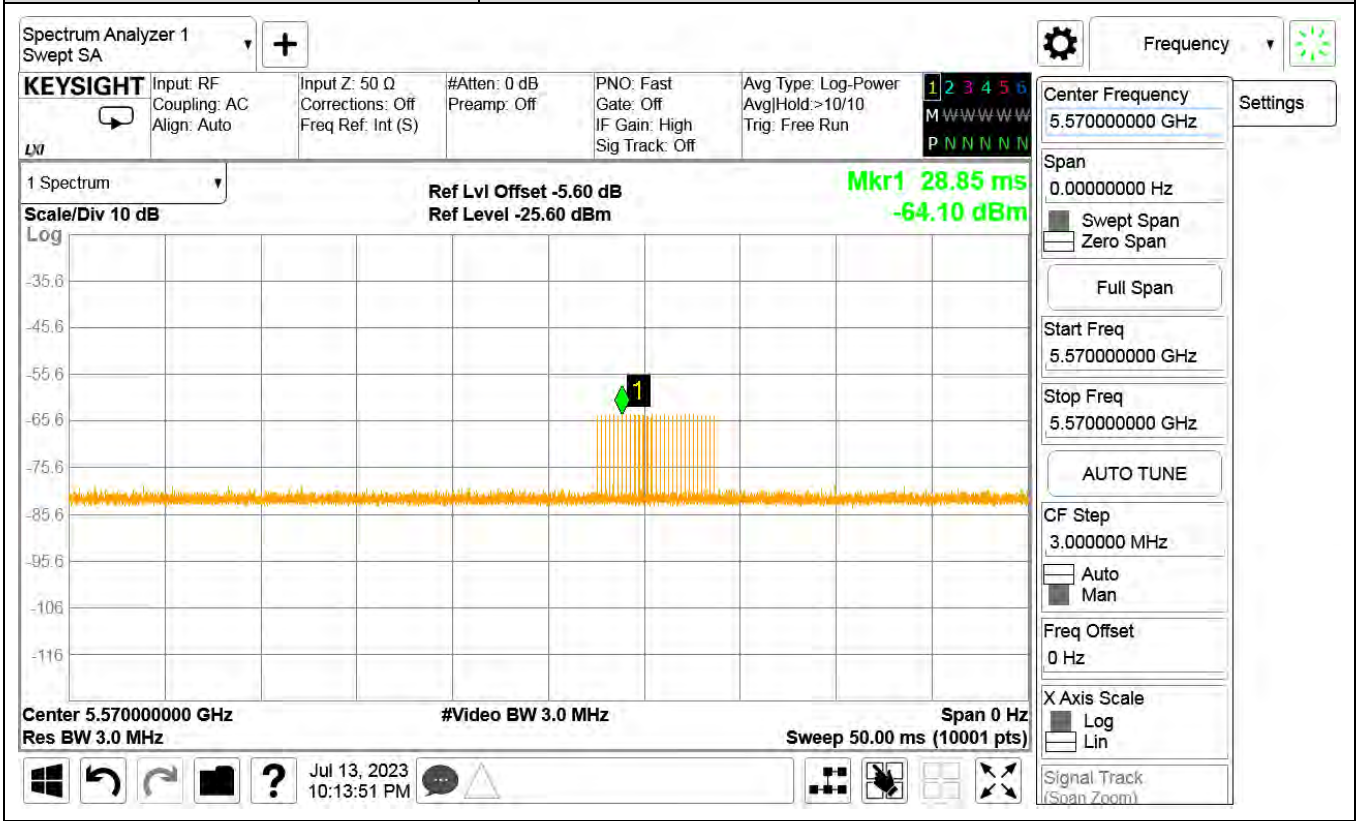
Spectrum Analyzer 1
Swept SA

Frequency

KEYSIGHT
LXI

Input: RF
Coupling: AC
Align: Auto

Input Z: 50 Ω
Corrections: Off
Freq Ref: Int (S)

#Atten: 0 dB
Preamp: Off

PNO: Fast
Gate: Off
IF Gain: High
Sig Track: Off

Avg Type: Log-Power
Avg|Hold:>10/10
Trig: Free Run

1 2 3 4 5 6
M W W W W W
P N N N N N

Center Frequency
5.570000000 GHz

Settings

1 Spectrum

Ref Lvl Offset -5.60 dB
Ref Level -25.60 dBm

Mkr1 28.85 ms
-64.10 dBm

Scale/Div 10 dB
Log

-35.6
-45.6
-55.6
-65.6
-75.6
-85.6
-95.6
-106
-116

1

Center 5.570000000 GHz
Res BW 3.0 MHz

#Video BW 3.0 MHz

Span 0 Hz
Sweep 50.00 ms (10001 pts)

Span
0.00000000 Hz
Swept Span
Zero Span

Full Span

Start Freq
5.570000000 GHz

Stop Freq
5.570000000 GHz

AUTO TUNE

CF Step
3.000000 MHz
Auto
Man

Freq Offset
0 Hz

X Axis Scale
Log
Lin

Signal Track
(Span Zoom)

Jul 13, 2023
10:13:51 PM